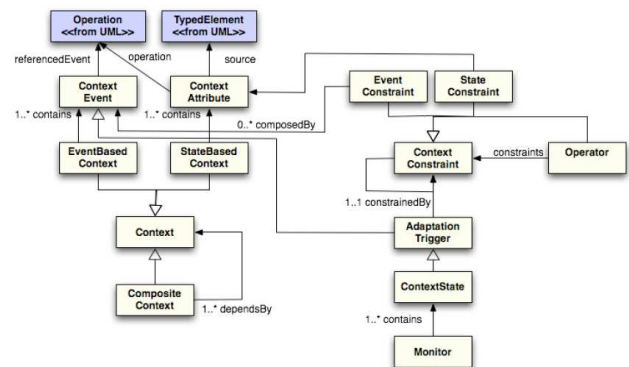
Operation
<<from UML>>

TypedElement
<<from UML>>

referencedEvent

operation

source

Context
Event

Context
Attribute

Event
Constraint

State
Constraint

1..* contains

1..* contains

0..* composedBy

EventBased
Context

StateBased
Context

Context
Constraint

constraints

Operator

1..1 constrainedBy

Context

Adaptation
Trigger

Composite
Context

1..* dependsBy

ContextState

1..* contains

Monitor